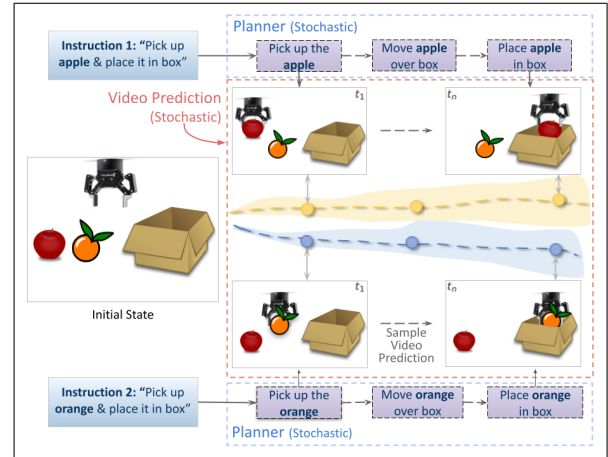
Planner (Stochastic)

Instruction 1: "Pick up apple & place it in box"

Pick up the apple

Move apple over box

Place apple in box

Video Prediction (Stochastic)

$t_1$

$t_n$

Initial State

$t_1$

$t_n$

Sample Video Prediction

Instruction 2: "Pick up orange & place it in box"

Pick up the orange

Move orange over box

Place orange in box

Planner (Stochastic)